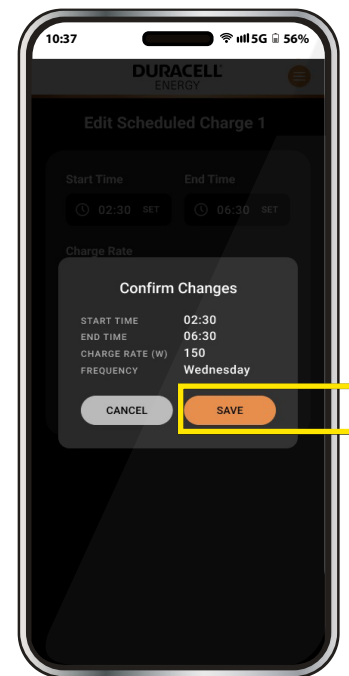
10:37
5G 56%
DURACELL
ENERGY

Edit Scheduled Charge 1

Start Time
02:30 SET
End Time
06:30 SET

Charge Rate

Confirm Changes

| START TIME | 02:30 |
|---|---|
| END TIME | 06:30 |
| CHARGE RATE (W) | 150 |
| FREQUENCY | Wednesday |

CANCEL
SAVE